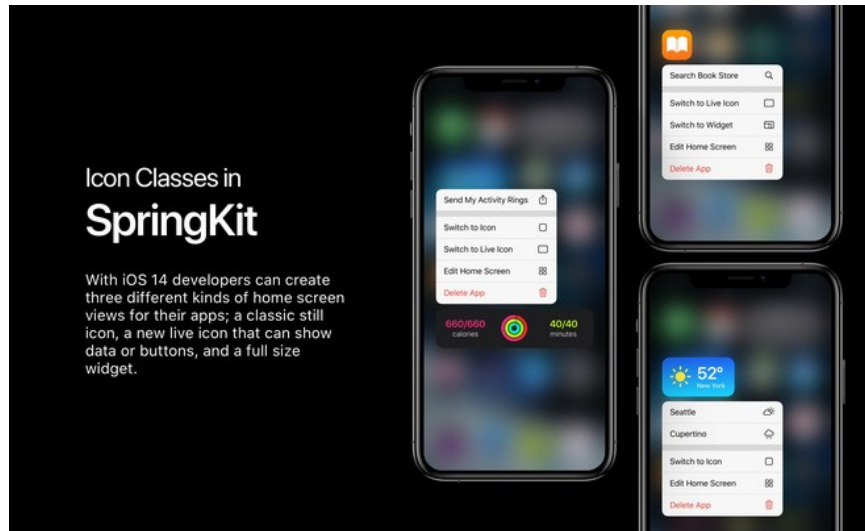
Icon Classes in

SpringKit

With iOS 14 developers can create three different kinds of home screen views for their apps; a classic still icon, a new live icon that can show data or buttons, and a full size widget.

Send My Activity Rings
Switch to Icon
Switch to Live Icon
Edit Home Screen
Delete App

660/660
calories
40/40
minutes

Search Book Store
Switch to Live Icon
Switch to Widget
Edit Home Screen
Delete App

52°
New York

Seattle
Cupertino
Switch to Icon
Edit Home Screen
Delete App